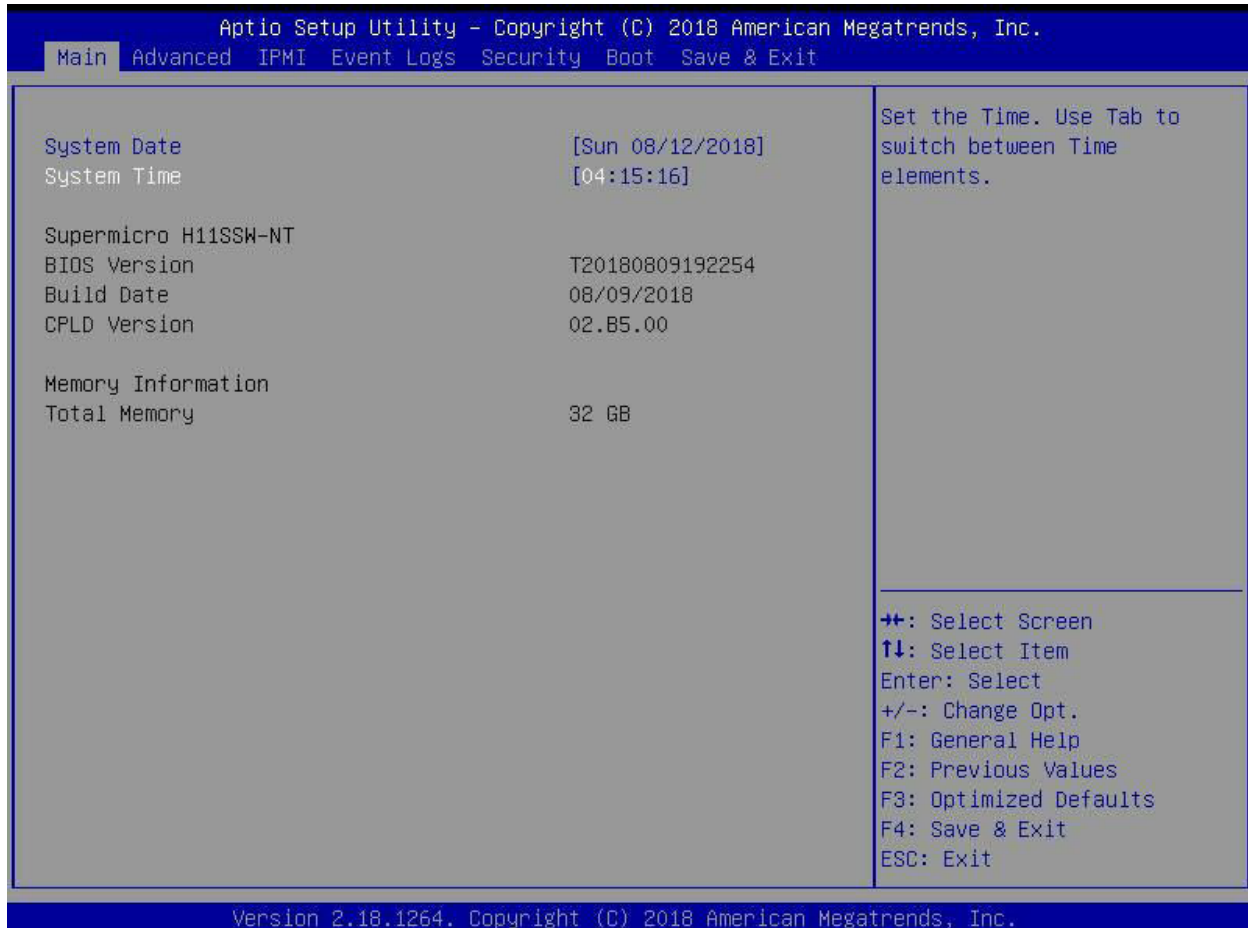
Aptio Setup Utility – Copyright (C) 2018 American Megatrends, Inc.
Main Advanced IPMI Event Logs Security Boot Save & Exit

System Date [Sun 08/12/2018]
System Time [04:15:16]

Supermicro H11SSW-NT
BIOS Version T20180809192254
Build Date 08/09/2018
CPLD Version 02.B5.00

Memory Information
Total Memory 32 GB

Set the Time. Use Tab to switch between Time elements.

→←: Select Screen
↑↓: Select Item
Enter: Select
+/-: Change Opt.
F1: General Help
F2: Previous Values
F3: Optimized Defaults
F4: Save & Exit
ESC: Exit

Version 2.18.1264. Copyright (C) 2018 American Megatrends, Inc.